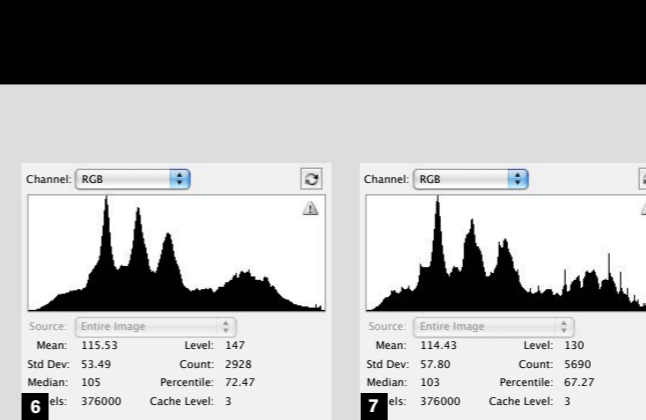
Channel: RGB

Source: Entire Image
Mean: 115.53 Level: 147
Std Dev: 53.49 Count: 2928
Median: 105 Percentile: 72.47
6 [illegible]els: 376000 Cache Level: 3

Channel: RGB

Source: Entire Image
Mean: 114.43 Level: 130
Std Dev: 57.80 Count: 5690
Median: 103 Percentile: 67.27
7 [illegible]els: 376000 Cache Level: 3